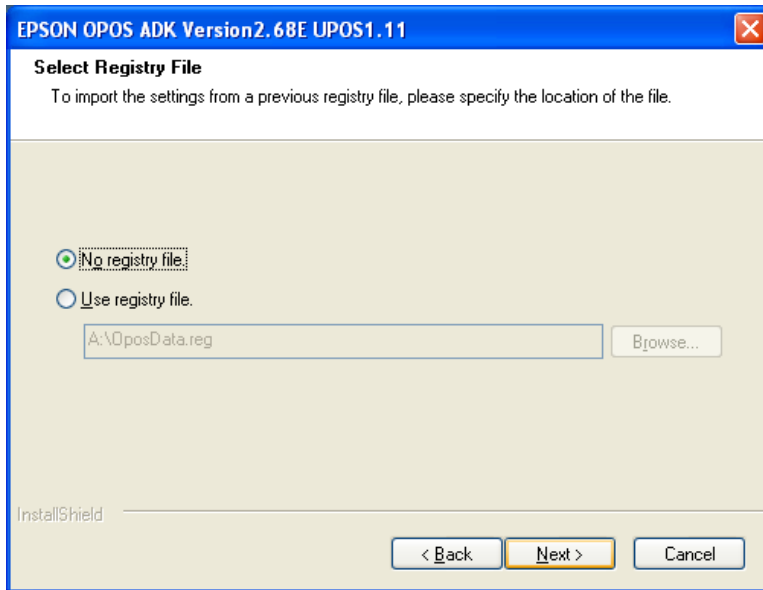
EPSON OPOS ADK Version2.68E UPOS1.11

Select Registry File

To import the settings from a previous registry file, please specify the location of the file.

No registry file.

Use registry file.

A:\OposData.reg

Browse...

InstallShield

< Back

Next >

Cancel